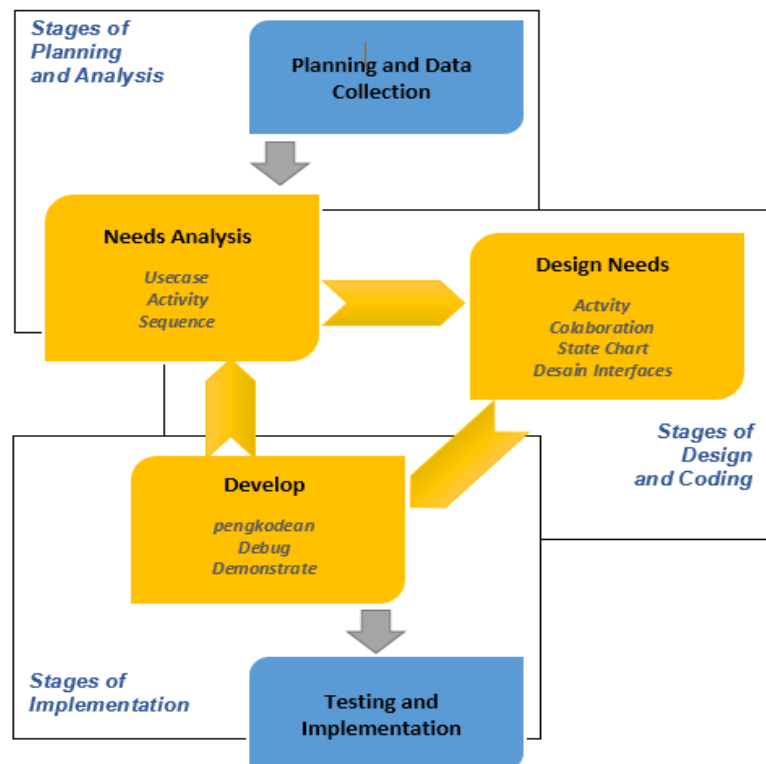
Stages of Planning and Analysis

Planning and Data Collection

Needs Analysis

Usecase
Activity
Sequence

Design Needs

Actvity
Colaboration
State Chart
Desain Interfaces

Stages of Design and Coding

Develop

pengkodean
Debug
Demonstrate

Stages of Implementation

Testing and Implementation